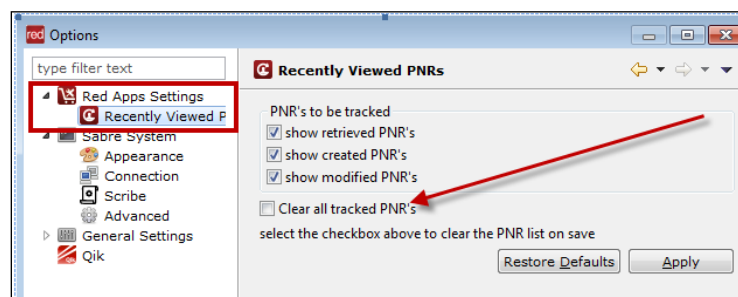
red Options

type filter text

Red Apps Settings
Recently Viewed P
Sabre System
Appearance
Connection
Scribe
Advanced
General Settings
Qik

Recently Viewed PNRs

PNR's to be tracked
show retrieved PNR's
show created PNR's
show modified PNR's

Clear all tracked PNR's
select the checkbox above to clear the PNR list on save

Restore Defaults
Apply